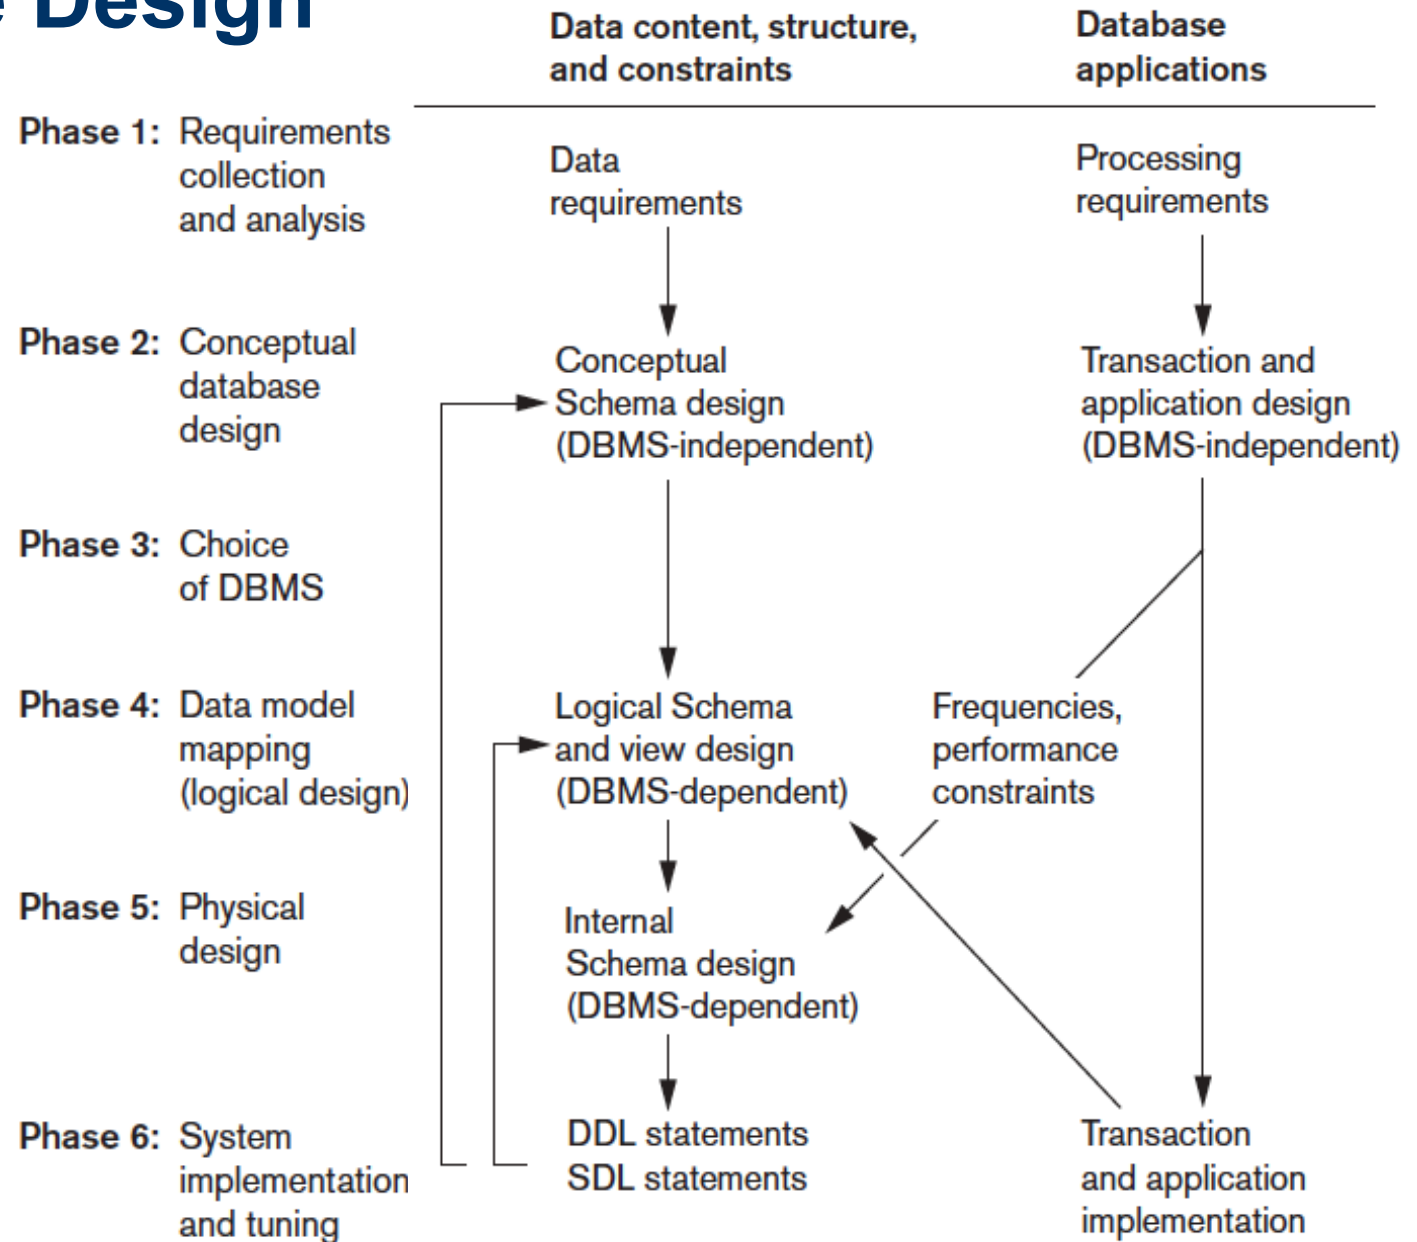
e Design

| | Data content, structure, and constraints | | Database applications |
|---|---|---|---|
| Phase 1: Requirements collection and analysis | Data requirements | | Processing requirements |
| Phase 2: Conceptual database design | Conceptual Schema design (DBMS-independent) | | Transaction and application design (DBMS-independent) |
| Phase 3: Choice of DBMS | | | |
| Phase 4: Data model mapping (logical design) | Logical Schema and view design (DBMS-dependent) | Frequencies, performance constraints | |
| Phase 5: Physical design | Internal Schema design (DBMS-dependent) | | |
| Phase 6: System implementation and tuning | DDL statements SDL statements | | Transaction and application implementation |